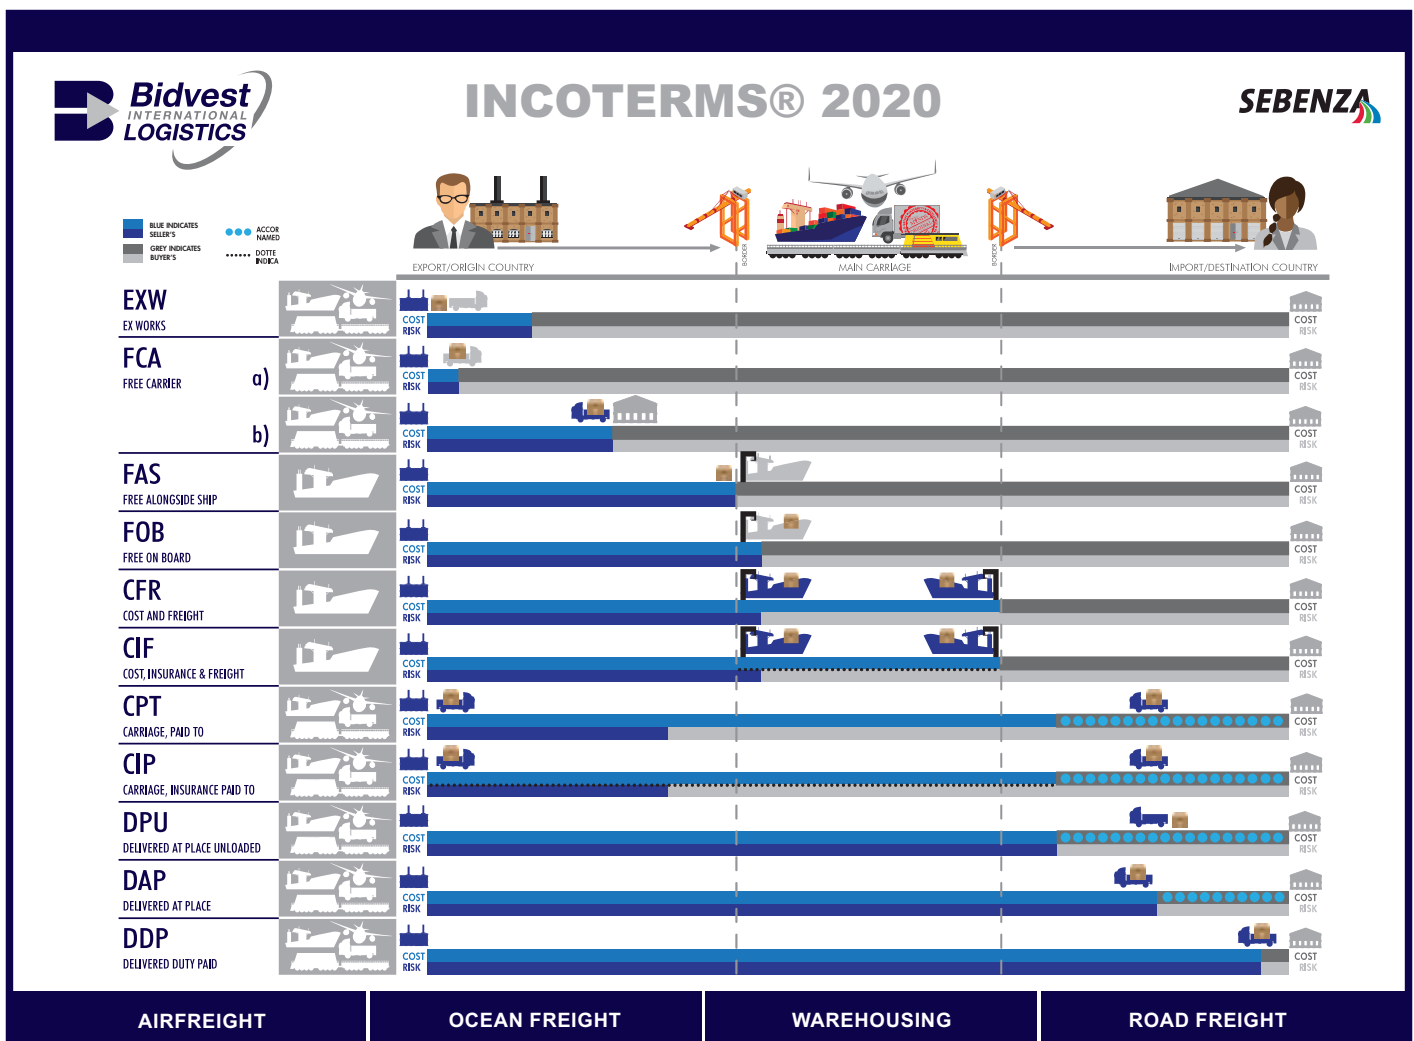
Bidvest INTERNATIONAL LOGISTICS

INCOTERMS® 2020

SEBENZA

BLUE INDICATES SELLER'S
GREY INDICATES BUYER'S
ACCOR NAMED
DOTTE INDICA

EXPORT/ORIGIN COUNTRY
BORDER
MAIN CARRIAGE
BORDER
IMPORT/DESTINATION COUNTRY

EXW
EX WORKS
COST RISK COST RISK

FCA
FREE CARRIER
a)
COST RISK COST RISK
b)
COST RISK COST RISK

FAS
FREE ALONGSIDE SHIP
COST RISK COST RISK

FOB
FREE ON BOARD
COST RISK COST RISK

CFR
COST AND FREIGHT
COST RISK COST RISK

CIF
COST, INSURANCE & FREIGHT
COST RISK COST RISK

CPT
CARRIAGE, PAID TO
COST RISK COST RISK

CIP
CARRIAGE, INSURANCE PAID TO
COST RISK COST RISK

DPU
DELIVERED AT PLACE UNLOADED
COST RISK COST RISK

DAP
DELIVERED AT PLACE
COST RISK COST RISK

DDP
DELIVERED DUTY PAID
COST RISK COST RISK

AIRFREIGHT
OCEAN FREIGHT
WAREHOUSING
ROAD FREIGHT